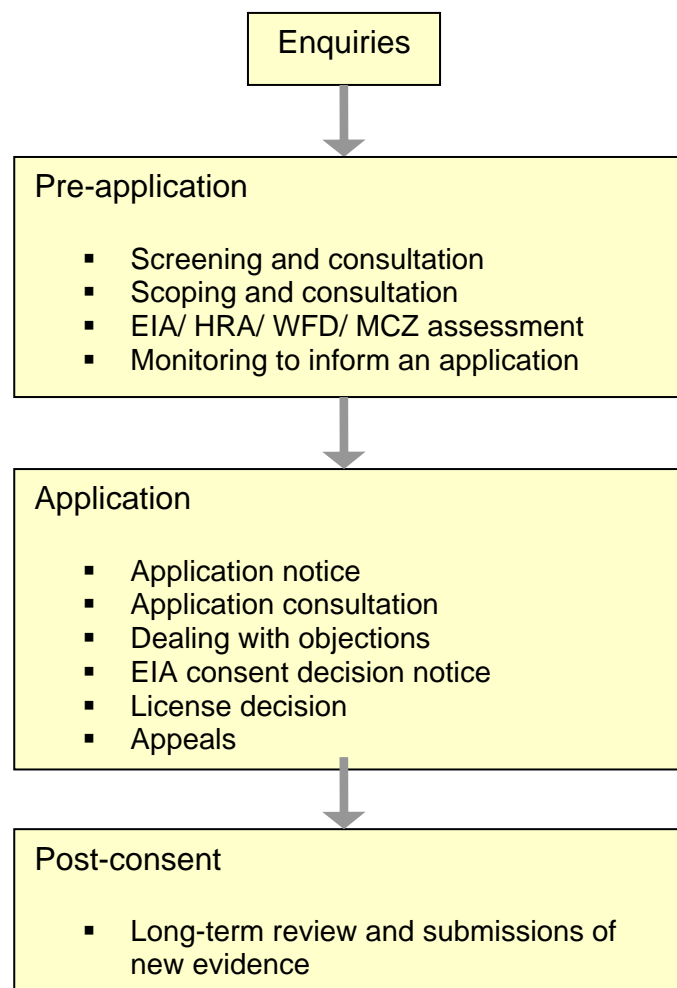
Enquiries

Pre-application

- Screening and consultation
- Scoping and consultation
- EIA/ HRA/ WFD/ MCZ assessment
- Monitoring to inform an application

Application

- Application notice
- Application consultation
- Dealing with objections
- EIA consent decision notice
- License decision
- Appeals

Post-consent

- Long-term review and submissions of new evidence